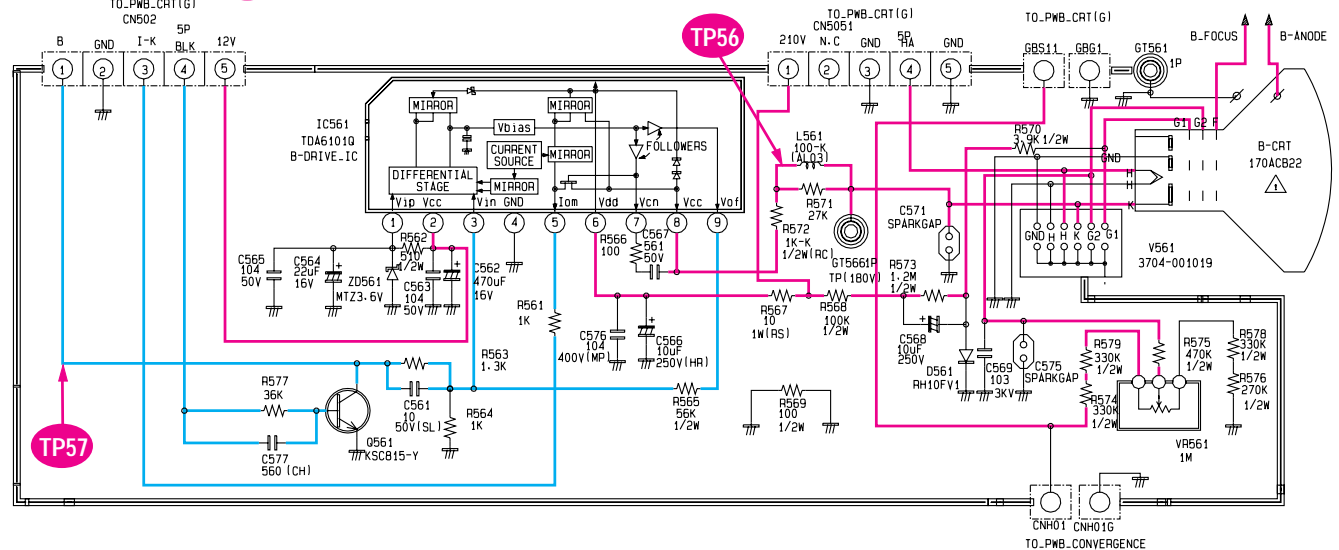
TO_PWB_CRT(G)
CN502
5P
B GND I-K BLK 12V
1 2 3 4 5

TP56
TO_PWB_CRT(G)
CN5051
5P
210V N.C GND HA GND
1 2 3 4 5

TO_PWB_CRT(G)
GBS11 GBG1 GT561
1P
B_FOCUS
B-ANODE

IC561
TDA6101Q
B-DRIVE_IC
MIRROR
MIRROR
Vbias
CURRENT SOURCE
MIRROR
FOLLOWERS
DIFFERENTIAL STAGE
MIRROR
Vip Vcc Vin GND Iom Vdd Vcn Vcc Vof
1 2 3 4 5 6 7 8 9

L561
100-K
(AL03)
R571
27K
R572
1K-K
1/2W(RC)
GT5661P
TP(180V)
R570
3.9K 1/2W
GND
H
H
K
G1 G2 F
B-CRT
170ACB22
C571
SPARKGAP
GND H K G2 G1
V561
3704-001019

C565
104
50V
C564
22uF
16V
ZD561
MTZ3.6V
R562
510
1/2W
C563
104
50V
C562
470uF
16V
C567
561
50V
R566
100
R561
1K
C576
104
400V(MP)
C566
10uF
250V(HR)
R567
10
1W(RS)
R568
100K
1/2W
R573
1.2M
1/2W
C568
10uF
250V
D561
RH10FV1
C569
103
3KV
C575
SPARKGAP
R579
330K
1/2W
R574
330K
1/2W
R575
470K
1/2W
R578
330K
1/2W
R576
270K
1/2W
VR561
1M

R577
36K
R563
1.3K
C561
10
50V(SL)
R564
1K
Q561
KSC815-Y
C577
560 (CH)
R565
56K
1/2W
R569
100
1/2W
TP57

CNH01 CNH01G
TO_PWB_CONVERGENCE